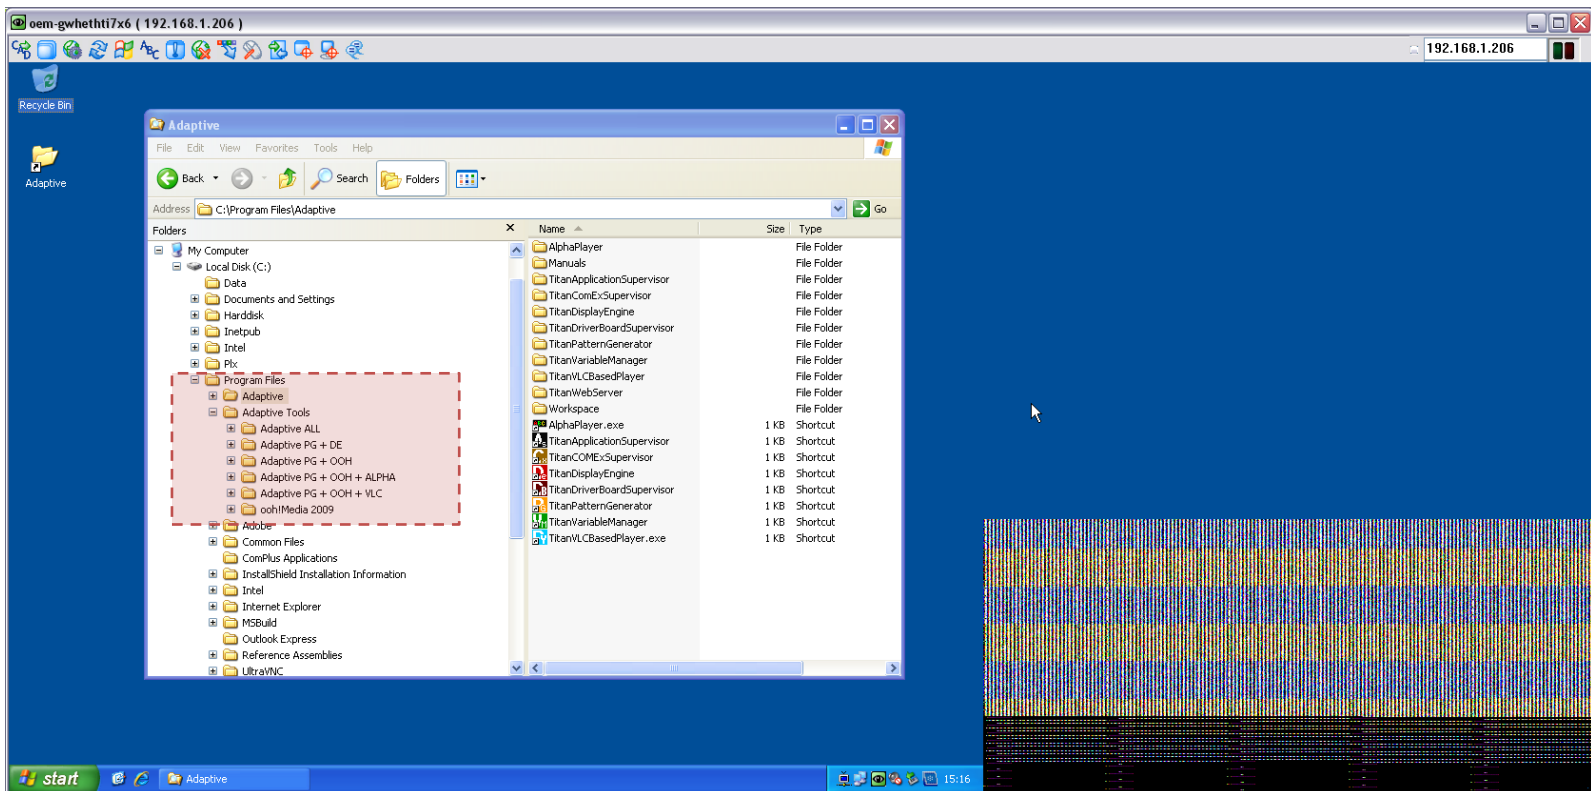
oem-gwhethti7x6 ( 192.168.1.206 )

192.168.1.206

Recycle Bin

Adaptive

Adaptive

File Edit View Favorites Tools Help

Back Search Folders

Address C:\Program Files\Adaptive Go

Folders

My Computer
Local Disk (C:)
Data
Documents and Settings
Harddisk
Inetpub
Intel
Plx
Program Files
Adaptive
Adaptive Tools
Adaptive ALL
Adaptive PG + DE
Adaptive PG + OOH
Adaptive PG + OOH + ALPHA
Adaptive PG + OOH + VLC
ooh!Media 2009
Adobe
Common Files
ComPlus Applications
InstallShield Installation Information
Intel
Internet Explorer
MSBuild
Outlook Express
Reference Assemblies
UltraVNC

| Name | Size | Type |
|---|---|---|
| AlphaPlayer | | File Folder |
| Manuals | | File Folder |
| TitanApplicationSupervisor | | File Folder |
| TitanComExSupervisor | | File Folder |
| TitanDisplayEngine | | File Folder |
| TitanDriverBoardSupervisor | | File Folder |
| TitanPatternGenerator | | File Folder |
| TitanVariableManager | | File Folder |
| TitanVLCBasedPlayer | | File Folder |
| TitanWebServer | | File Folder |
| Workspace | | File Folder |
| AlphaPlayer.exe | 1 KB | Shortcut |
| TitanApplicationSupervisor | 1 KB | Shortcut |
| TitanCOMExSupervisor | 1 KB | Shortcut |
| TitanDisplayEngine | 1 KB | Shortcut |
| TitanDriverBoardSupervisor | 1 KB | Shortcut |
| TitanPatternGenerator | 1 KB | Shortcut |
| TitanVariableManager | 1 KB | Shortcut |
| TitanVLCBasedPlayer.exe | 1 KB | Shortcut |

start Adaptive 15:16